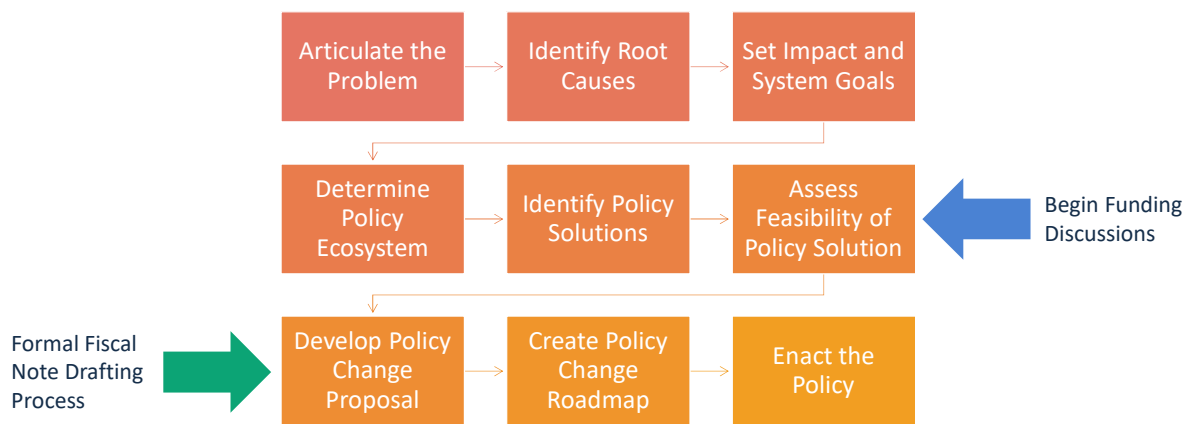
Articulate the Problem

Identify Root Causes

Set Impact and System Goals

Determine Policy Ecosystem

Identify Policy Solutions

Assess Feasibility of Policy Solution

Begin Funding Discussions

Formal Fiscal Note Drafting Process

Develop Policy Change Proposal

Create Policy Change Roadmap

Enact the Policy